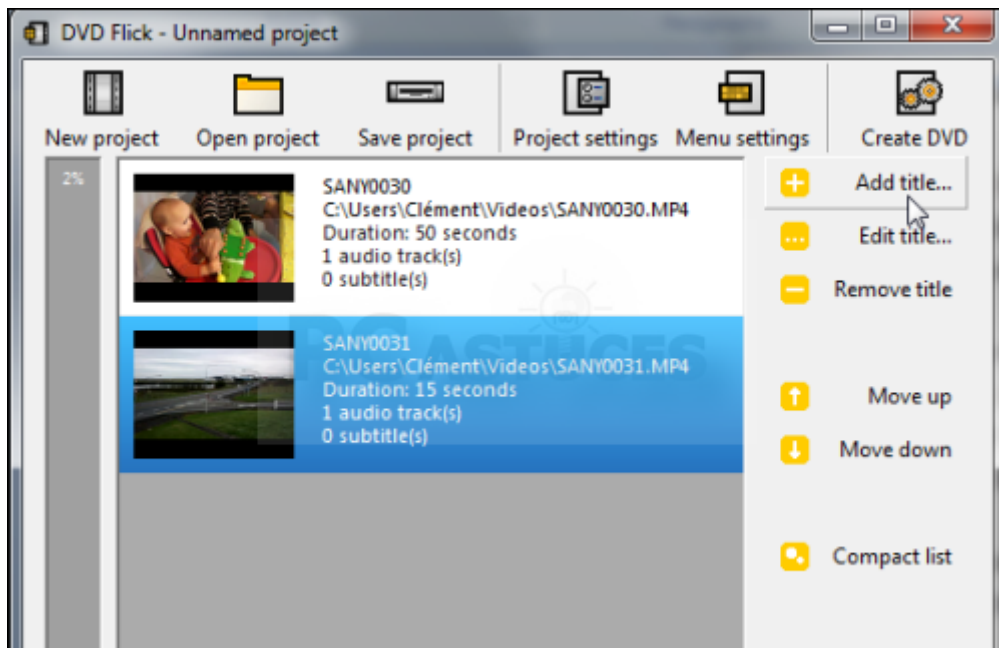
DVD Flick - Unnamed project

New project
Open project
Save project
Project settings
Menu settings
Create DVD

2%

SANY0030
C:\Users\Clément\Videos\SANY0030.MP4
Duration: 50 seconds
1 audio track(s)
0 subtitle(s)

SANY0031
C:\Users\Clément\Videos\SANY0031.MP4
Duration: 15 seconds
1 audio track(s)
0 subtitle(s)

PC Astuces

Add title...
Edit title...
Remove title
Move up
Move down
Compact list